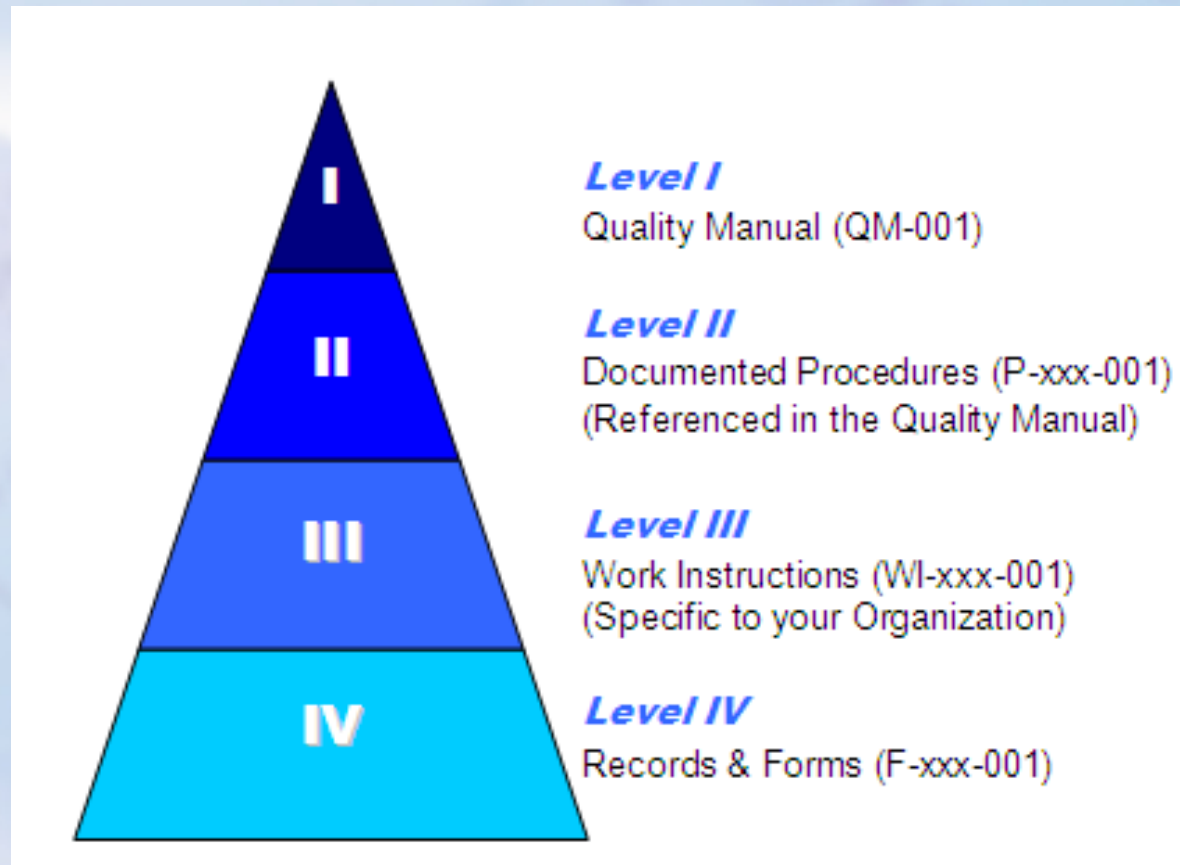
I

II

III

IV

Level I
Quality Manual (QM-001)

Level II
Documented Procedures (P-xxx-001)
(Referenced in the Quality Manual)

Level III
Work Instructions (WI-xxx-001)
(Specific to your Organization)

Level IV
Records & Forms (F-xxx-001)